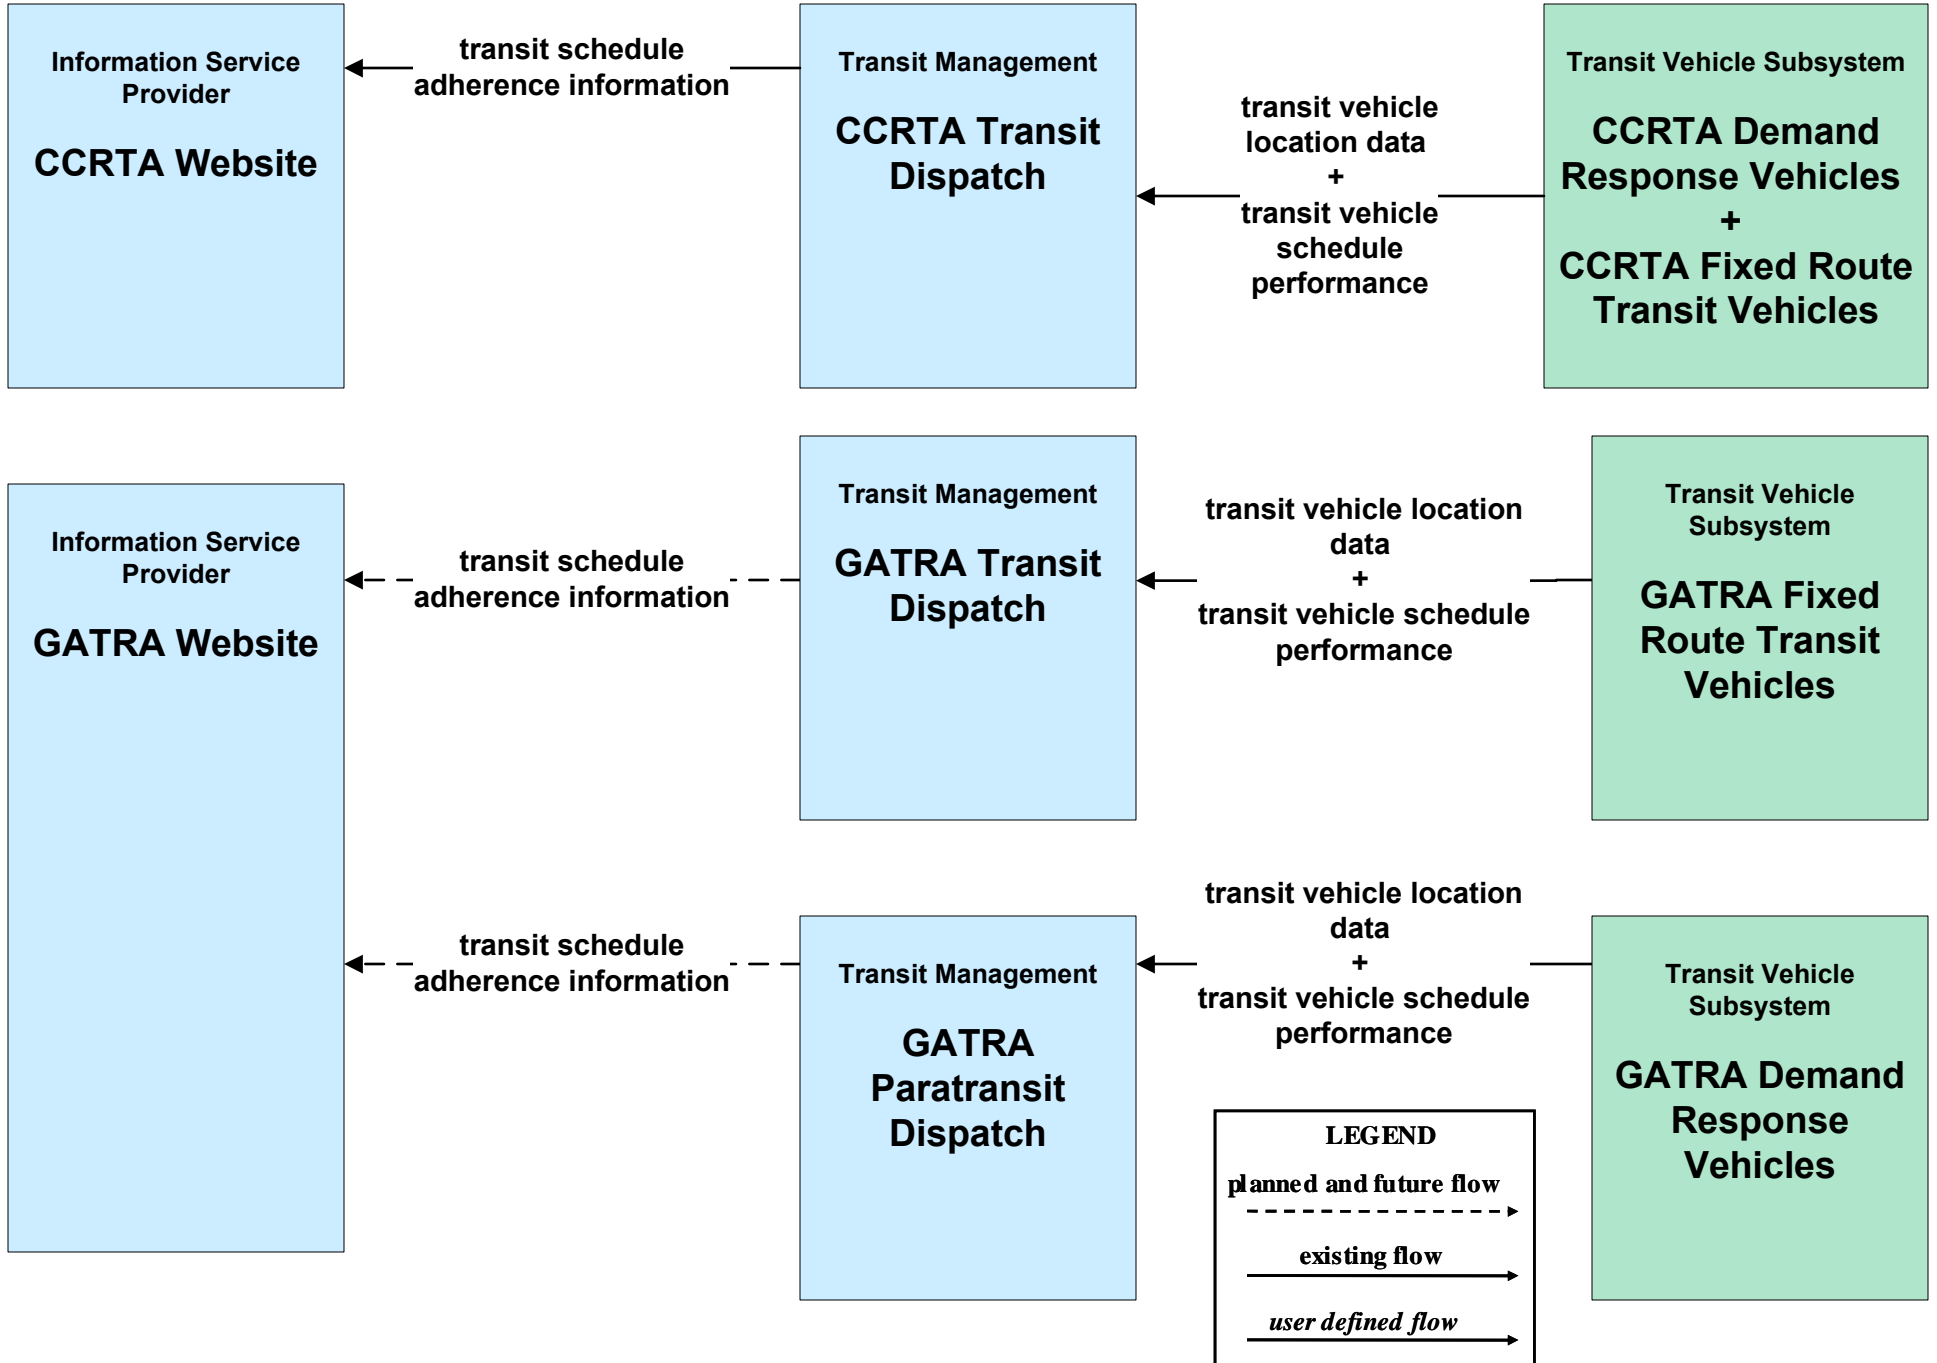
Information Service Provider

CCRTA Website

transit schedule adherence information

Transit Management

CCRTA Transit Dispatch

transit vehicle location data + transit vehicle schedule performance

Transit Vehicle Subsystem

CCRTA Demand Response Vehicles + CCRTA Fixed Route Transit Vehicles

Information Service Provider

GATRA Website

transit schedule adherence information

Transit Management

GATRA Transit Dispatch

transit vehicle location data + transit vehicle schedule performance

Transit Vehicle Subsystem

GATRA Fixed Route Transit Vehicles

transit schedule adherence information

Transit Management

GATRA Paratransit Dispatch

transit vehicle location data + transit vehicle schedule performance

Transit Vehicle Subsystem

GATRA Demand Response Vehicles

LEGEND

planned and future flow

existing flow

user defined flow